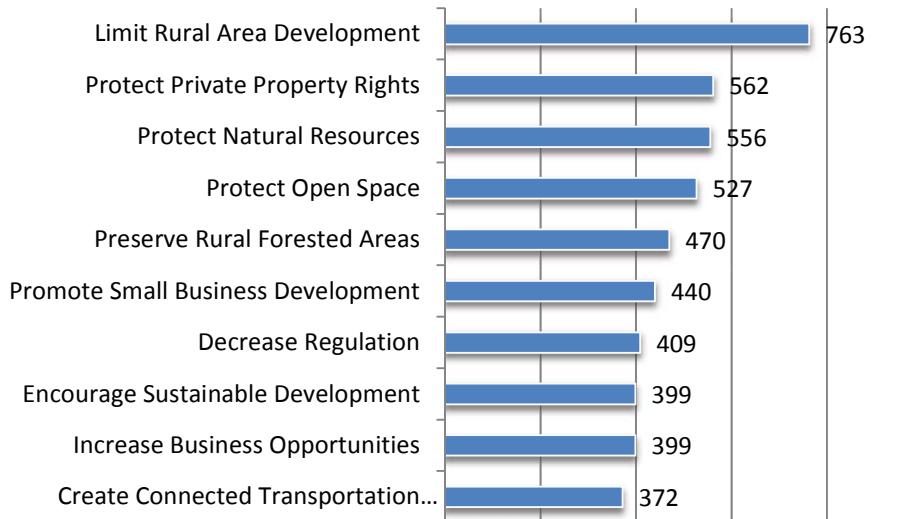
Limit Rural Area Development 763
Protect Private Property Rights 562
Protect Natural Resources 556
Protect Open Space 527
Preserve Rural Forested Areas 470
Promote Small Business Development 440
Decrease Regulation 409
Encourage Sustainable Development 399
Increase Business Opportunities 399
Create Connected Transportation… 372